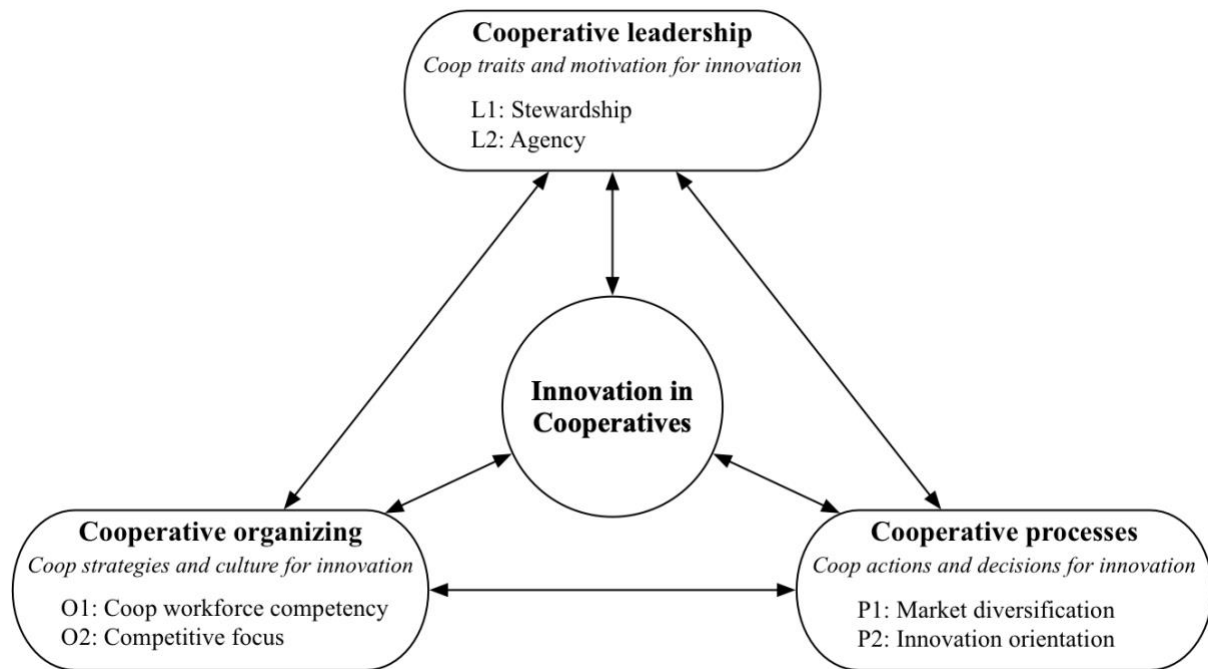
**Cooperative leadership**
*Coop traits and motivation for innovation*
L1: Stewardship
L2: Agency

**Innovation in Cooperatives**

**Cooperative organizing**
*Coop strategies and culture for innovation*
O1: Coop workforce competency
O2: Competitive focus

**Cooperative processes**
*Coop actions and decisions for innovation*
P1: Market diversification
P2: Innovation orientation